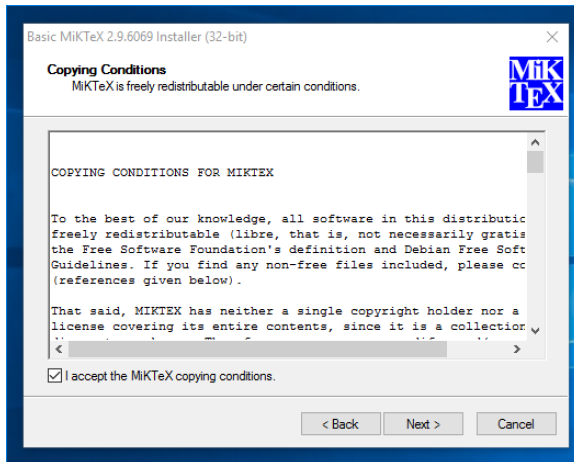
Basic MiKTeX 2.9.6069 Installer (32-bit)

Copying Conditions
MiKTeX is freely redistributable under certain conditions.

MiK
TEX

COPYING CONDITIONS FOR MIKTEX

To the best of our knowledge, all software in this distributic freely redistributable (libre, that is, not necessarily gratis the Free Software Foundation's definition and Debian Free Soft Guidelines. If you find any non-free files included, please co (references given below).

That said, MIKTEX has neither a single copyright holder nor a license covering its entire contents, since it is a collection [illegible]

I accept the MiKTeX copying conditions.

< Back
Next >
Cancel